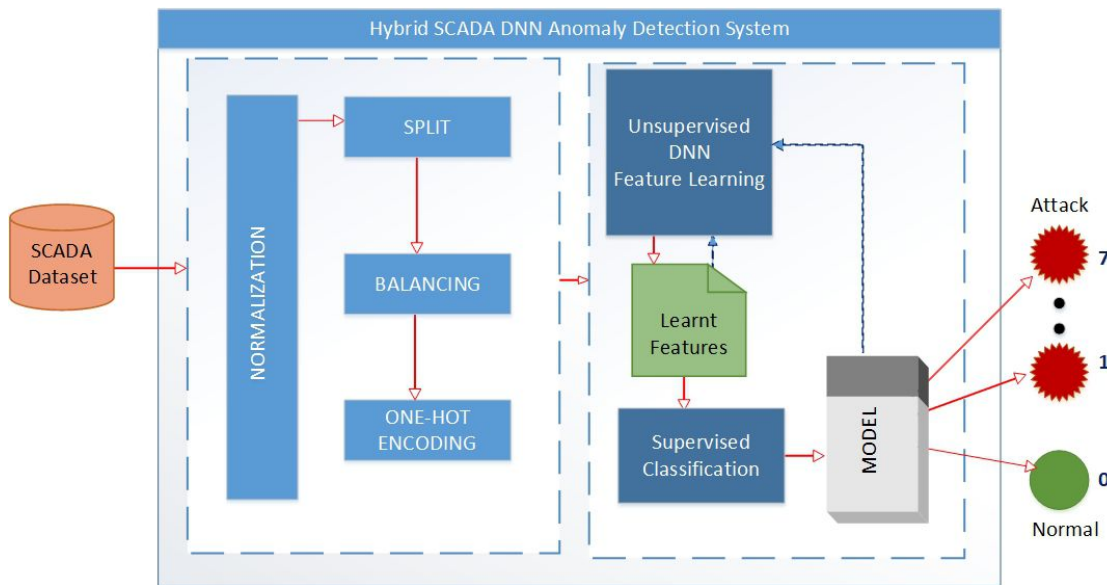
Hybrid SCADA DNN Anomaly Detection System

SCADA Dataset

NORMALIZATION

SPLIT

BALANCING

ONE-HOT ENCODING

Unsupervised DNN Feature Learning

Learnt Features

Supervised Classification

MODEL

Attack

7

1

0

Normal